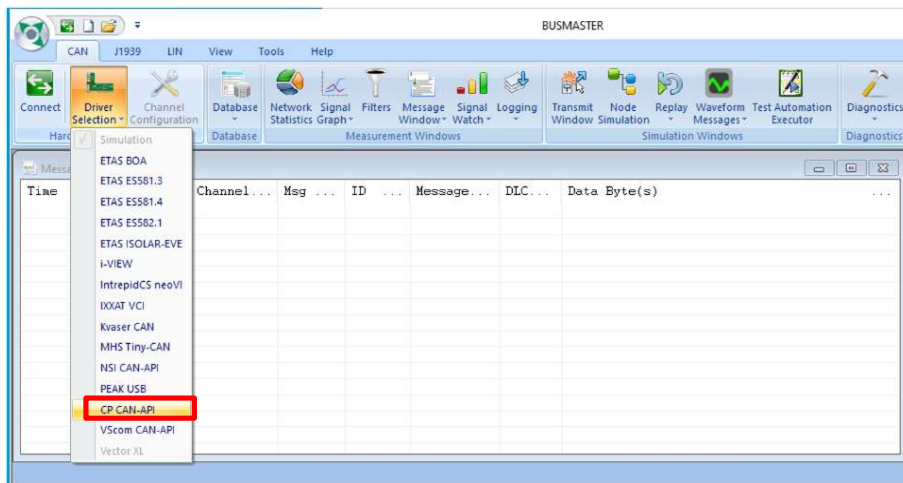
BUSMASTER

CAN J1939 LIN View Tools Help

Connect
Driver Selection
Channel Configuration
Database
Network Statistics
Signal Graph
Filters
Message Window
Signal Watch
Logging
Transmit Window
Node Simulation
Replay
Waveform Messages
Test Automation Executor
Diagnostics

Hard
Database
Measurement Windows
Simulation Windows
Diagnostics

Simulation
ETAS BOA
ETAS ES581.3
ETAS ES581.4
ETAS ES582.1
ETAS ISOLAR-EVE
i-VIEW
IntrepidCS neoVI
IXXAT VCI
Kvaser CAN
MHS Tiny-CAN
NSI CAN-API
PEAK USB
CP CAN-API
VScom CAN-API
Vector XL

Messa

| Time | Channel... | Msg ... | ID ... | Message... | DLC... | Data Byte(s) | ... |
|---|---|---|---|---|---|---|---|